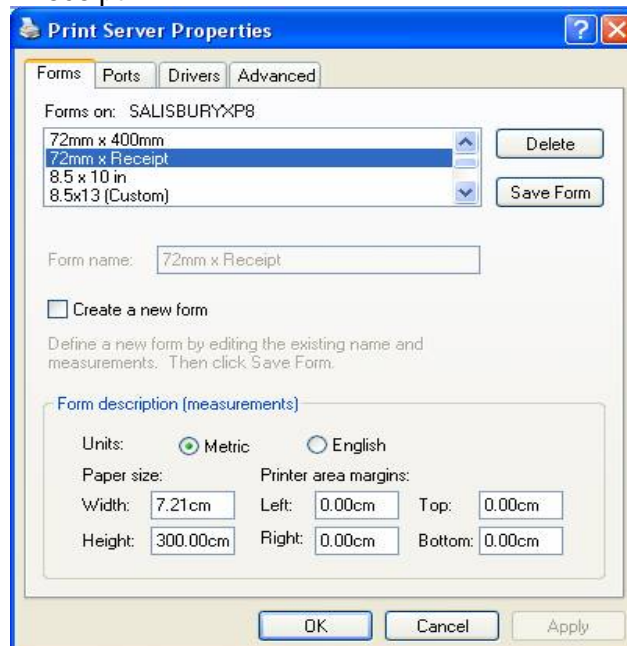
Print Server Properties

Forms | Ports | Drivers | Advanced

Forms on: SALISBURYXP8

72mm x 400mm
72mm x Receipt
8.5 x 10 in
8.5x13 (Custom)

Delete

Save Form

Form name: 72mm x Receipt

Create a new form

Define a new form by editing the existing name and measurements. Then click Save Form.

Form description (measurements)

Units: Metric English

Paper size:

Printer area margins:

Width: 7.21cm Left: 0.00cm Top: 0.00cm

Height: 300.00cm Right: 0.00cm Bottom: 0.00cm

OK Cancel Apply